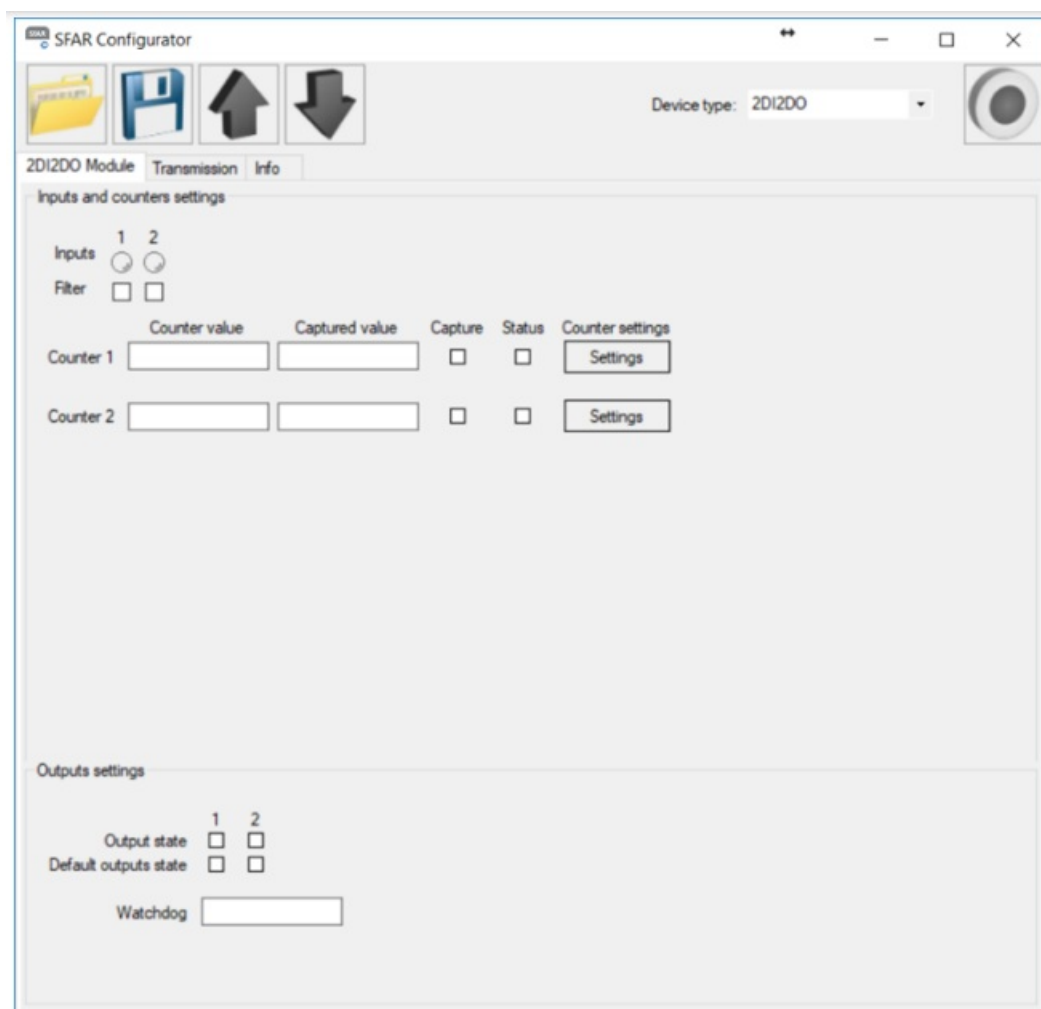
SFAR Configurator

Device type: 2DI2DO

2DI2DO Module | Transmission | Info

Inputs and counters settings

Inputs 1 2

Filter

| | Counter value | Captured value | Capture | Status | Counter settings |
|---|---|---|---|---|---|
| Counter 1 | | | | | Settings |
| Counter 2 | | | | | Settings |

Outputs settings

1 2

Output state

Default outputs state

Watchdog